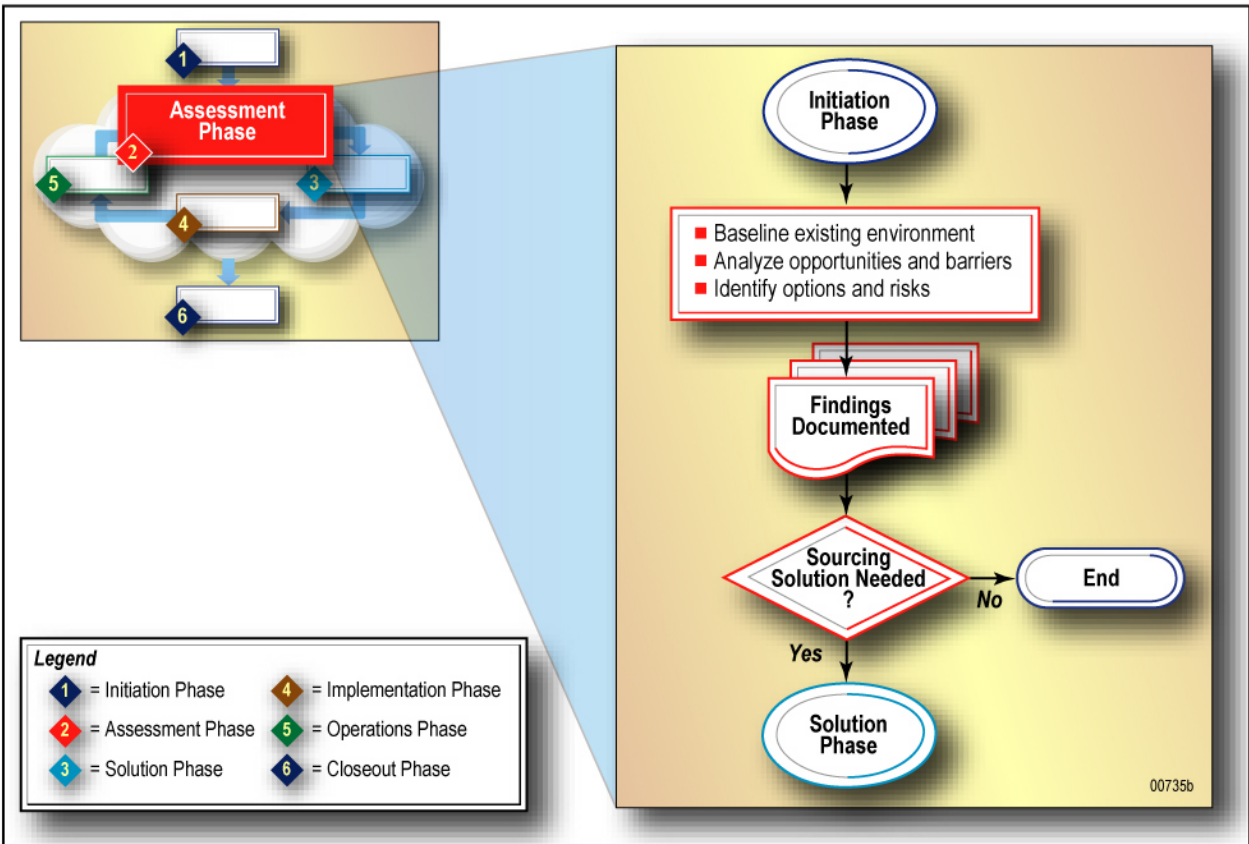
1

Assessment Phase

2

5

3

4

6

Initiation Phase

■ Baseline existing environment
■ Analyze opportunities and barriers
■ Identify options and risks

Findings Documented

Sourcing Solution Needed ?

No

End

Yes

Solution Phase

Legend

1 = Initiation Phase

2 = Assessment Phase

3 = Solution Phase

4 = Implementation Phase

5 = Operations Phase

6 = Closeout Phase

00735b